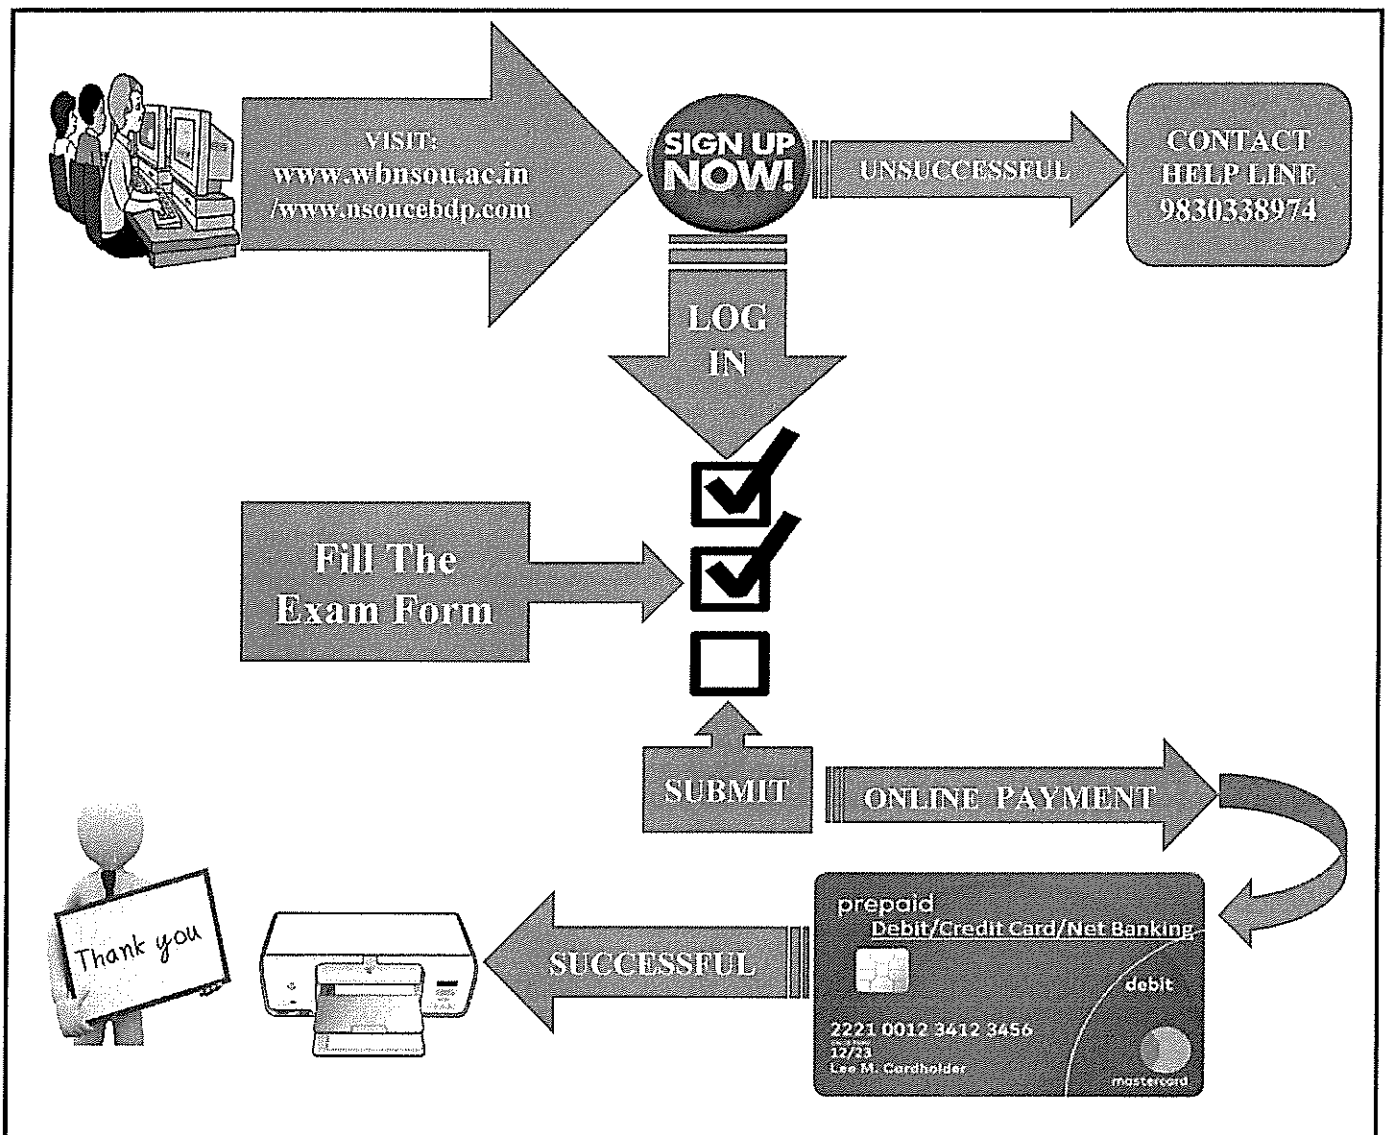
VISIT:
www.wbnsou.ac.in
/www.nsoucebdp.com

SIGN UP NOW!

UNSUCCESSFUL

CONTACT HELP LINE 9830338974

LOG IN

Fill The Exam Form

SUBMIT

ONLINE PAYMENT

prepaid
Debit/Credit Card/Net Banking
debit
2221 0012 3412 3456
12/23
Lee M. Cardholder
mastercard

SUCCESSFUL

Thank you